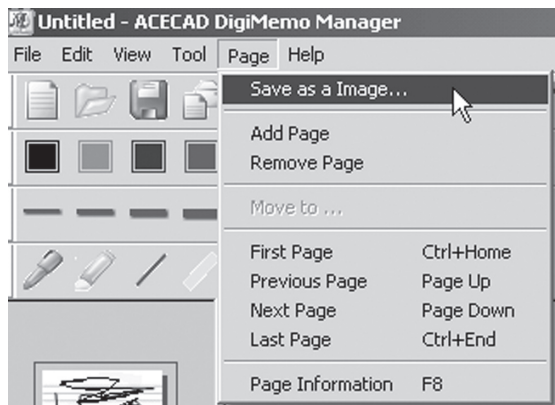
Untitled - ACECAD DigiMemo Manager

File Edit View Tool Page Help

Save as a Image...

Add Page
Remove Page

Move to ...

| | |
|---|---|
| First Page | Ctrl+Home |
| Previous Page | Page Up |
| Next Page | Page Down |
| Last Page | Ctrl+End |

Page Information F8